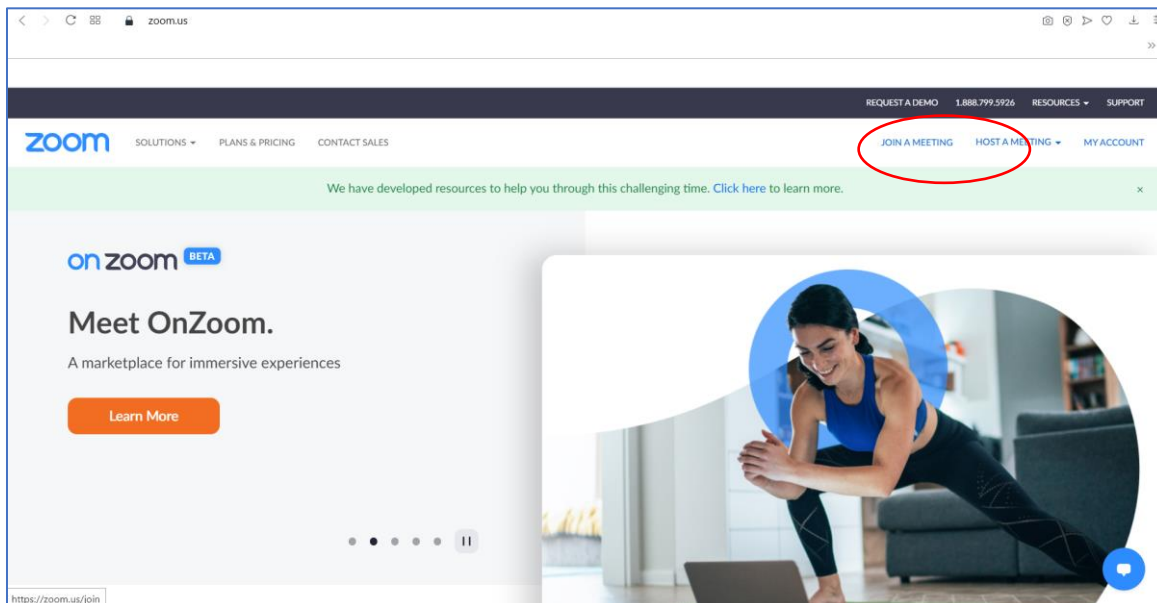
zoom.us

REQUEST A DEMO 1.888.799.5926 RESOURCES SUPPORT

zoom SOLUTIONS PLANS & PRICING CONTACT SALES

JOIN A MEETING HOST A MEETING MY ACCOUNT

We have developed resources to help you through this challenging time. Click here to learn more.

×

on zoom BETA

Meet OnZoom.

A marketplace for immersive experiences

Learn More

https://zoom.us/join